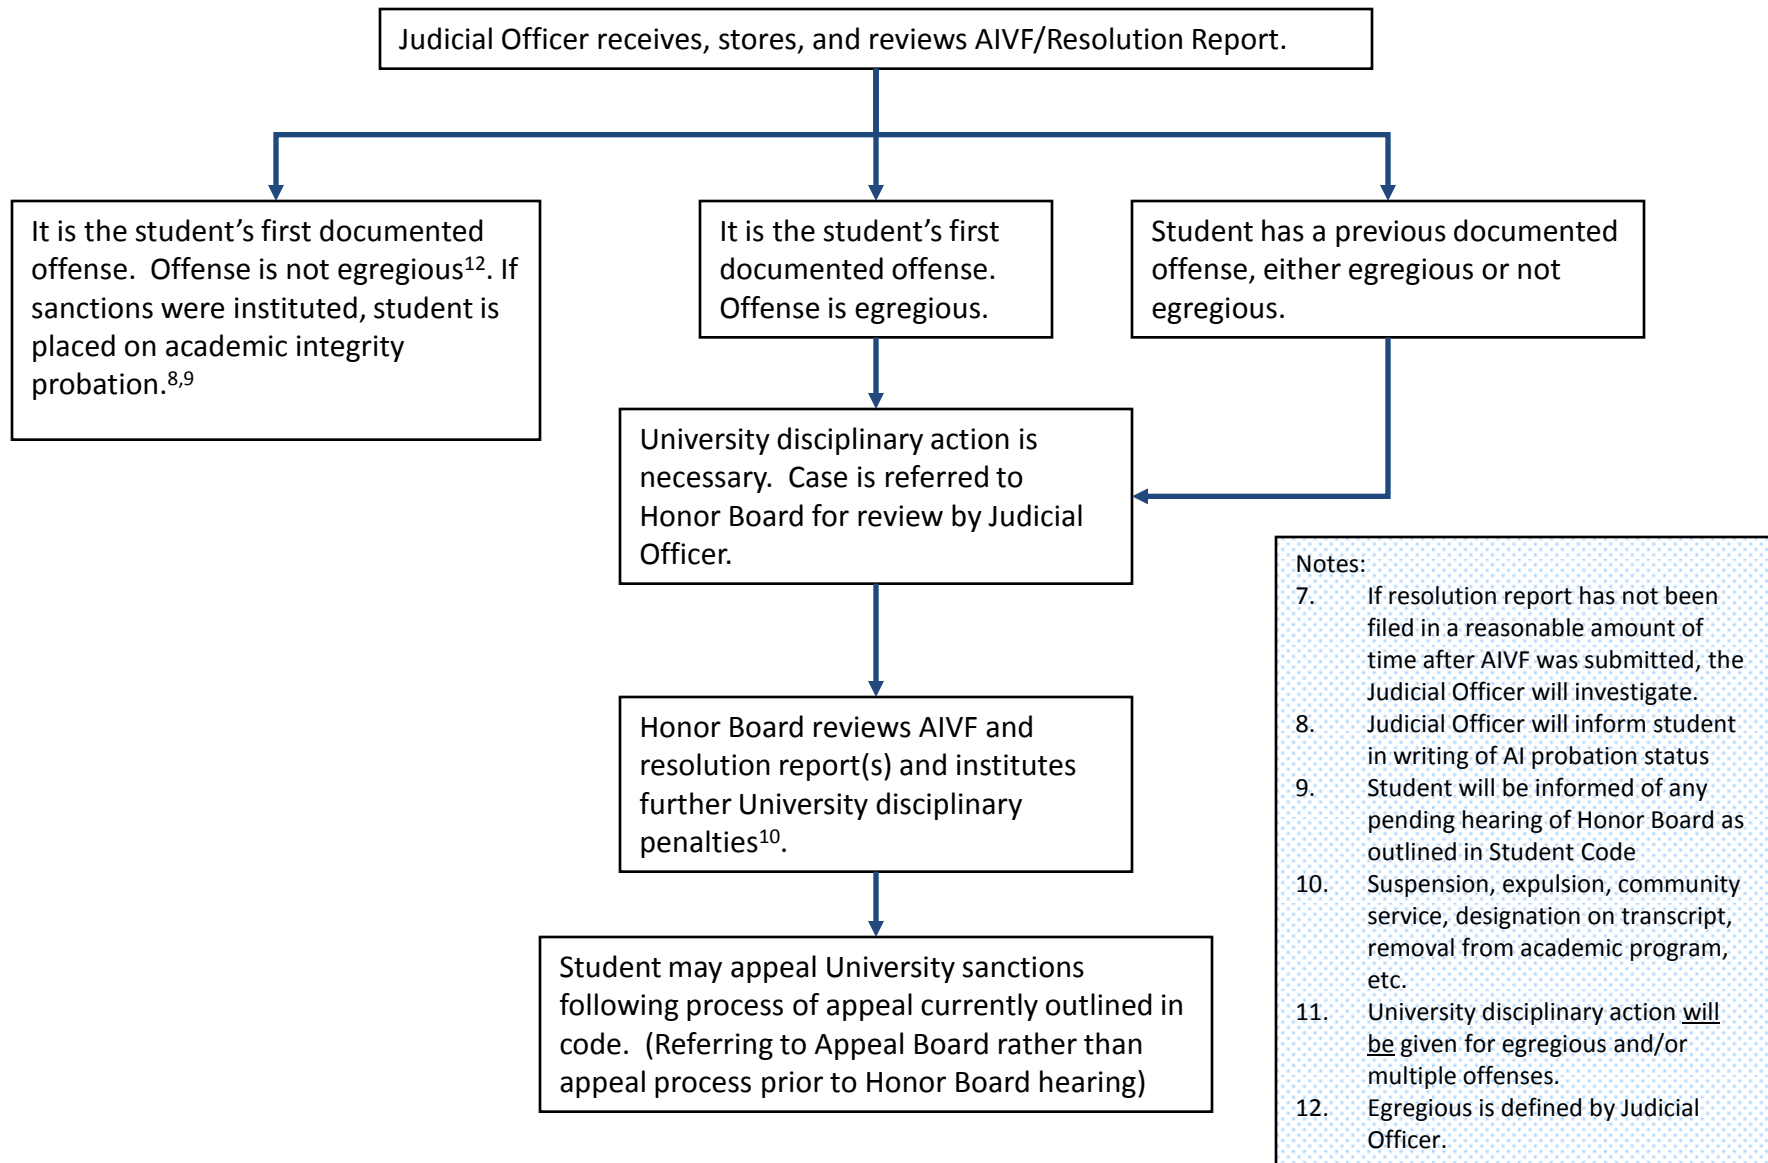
Judicial Officer receives, stores, and reviews AIVF/Resolution Report.

It is the student's first documented offense. Offense is not egregious$^{12}$. If sanctions were instituted, student is placed on academic integrity probation.$^{8,9}$

It is the student's first documented offense. Offense is egregious.

Student has a previous documented offense, either egregious or not egregious.

University disciplinary action is necessary. Case is referred to Honor Board for review by Judicial Officer.

Honor Board reviews AIVF and resolution report(s) and institutes further University disciplinary penalties$^{10}$.

Student may appeal University sanctions following process of appeal currently outlined in code. (Referring to Appeal Board rather than appeal process prior to Honor Board hearing)

Notes:
7. If resolution report has not been filed in a reasonable amount of time after AIVF was submitted, the Judicial Officer will investigate.
8. Judicial Officer will inform student in writing of AI probation status
9. Student will be informed of any pending hearing of Honor Board as outlined in Student Code
10. Suspension, expulsion, community service, designation on transcript, removal from academic program, etc.
11. University disciplinary action will be given for egregious and/or multiple offenses.
12. Egregious is defined by Judicial Officer.